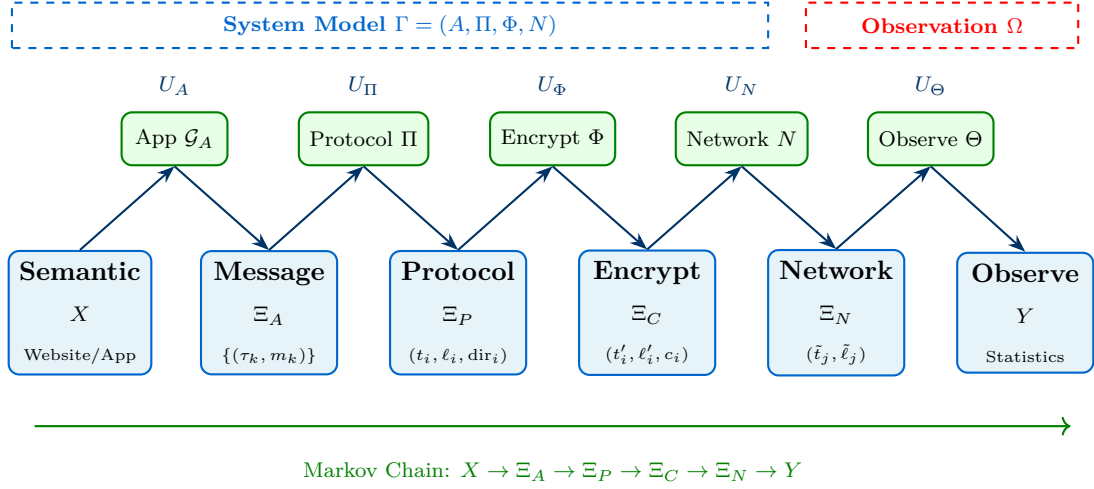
System Model $\Gamma = (A, \Pi, \Phi, N)$

Observation $\Omega$

$U_A$

$U_\Pi$

$U_\Phi$

$U_N$

$U_\Theta$

App $\mathcal{G}_A$

Protocol $\Pi$

Encrypt $\Phi$

Network $N$

Observe $\Theta$

Semantic

$X$

Website/App

Message

$\Xi_A$

$\{(\tau_k, m_k)\}$

Protocol

$\Xi_P$

$(t_i, \ell_i, \mathrm{dir}_i)$

Encrypt

$\Xi_C$

$(t_i', \ell_i', c_i)$

Network

$\Xi_N$

$(\tilde{t}_j, \tilde{\ell}_j)$

Observe

$Y$

Statistics

Markov Chain: $X \to \Xi_A \to \Xi_P \to \Xi_C \to \Xi_N \to Y$